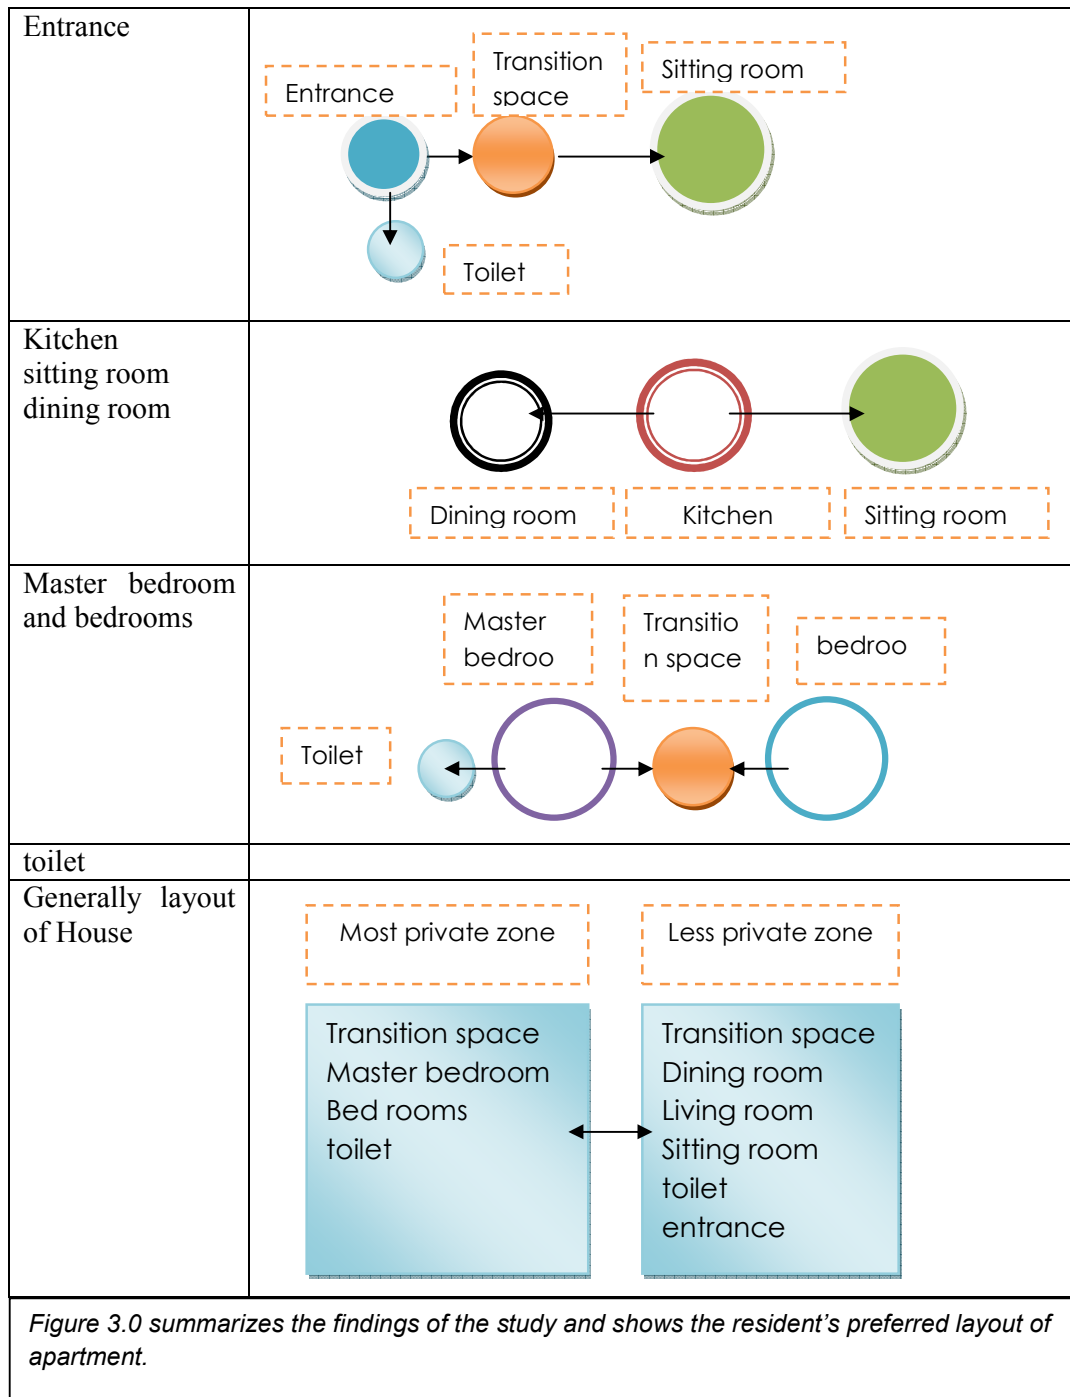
| | |
|---|---|
| Entrance | Entrance<br>Transition space<br>Sitting room<br>Toilet |
| Kitchen sitting room dining room | Dining room<br>Kitchen<br>Sitting room |
| Master bedroom and bedrooms | Master bedroo<br>Transitio n space<br>bedroo<br>Toilet |
| toilet | |
| Generally layout of House | Most private zone<br>Less private zone<br>Transition space<br>Master bedroom<br>Bed rooms<br>toilet<br>Transition space<br>Dining room<br>Living room<br>Sitting room<br>toilet<br>entrance |

Figure 3.0 summarizes the findings of the study and shows the resident's preferred layout of apartment.